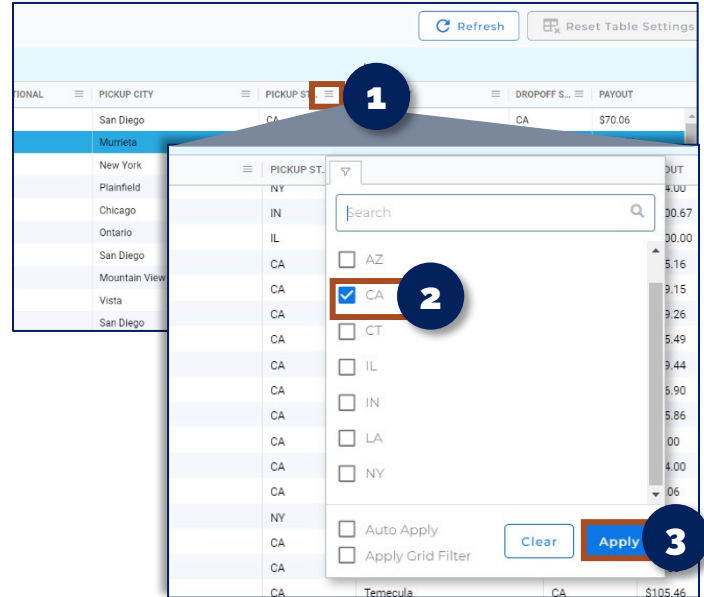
Refresh
Reset Table Settings

TIONAL
PICKUP CITY
PICKUP ST...
DROPOFF S...
PAYOUT

San Diego
CA
CA
$70.06
Murrieta
New York
Plainfield
Chicago
Ontario
San Diego
Mountain View
Vista
San Diego

1

PICKUP ST...
OUT
NY
IN
IL
CA
CA
CA
CA
CA
CA
CA
CA
CA
CA
NY
CA
CA
CA
Temecula
CA
$105.46

4.00
00.67
00.00
5.16
9.15
9.26
5.49
9.44
6.90
5.86
.00
4.00
06

Search
AZ
CA
CT
IL
IN
LA
NY

2

Auto Apply
Apply Grid Filter
Clear
Apply

3